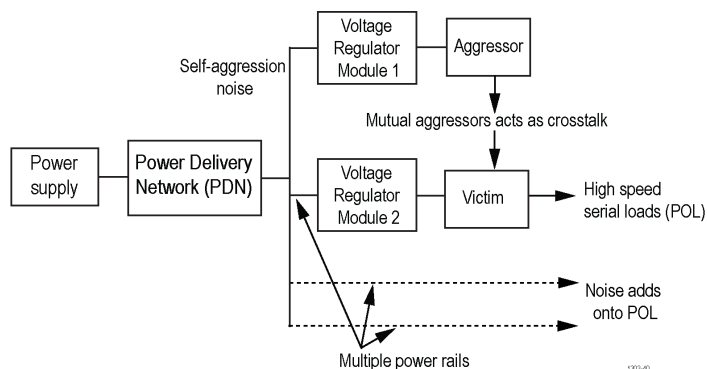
Power supply

Power Delivery Network (PDN)

Self-aggression noise

Voltage Regulator Module 1

Aggressor

Mutual aggressors acts as crosstalk

Voltage Regulator Module 2

Victim

High speed serial loads (POL)

Noise adds onto POL

Multiple power rails

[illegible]